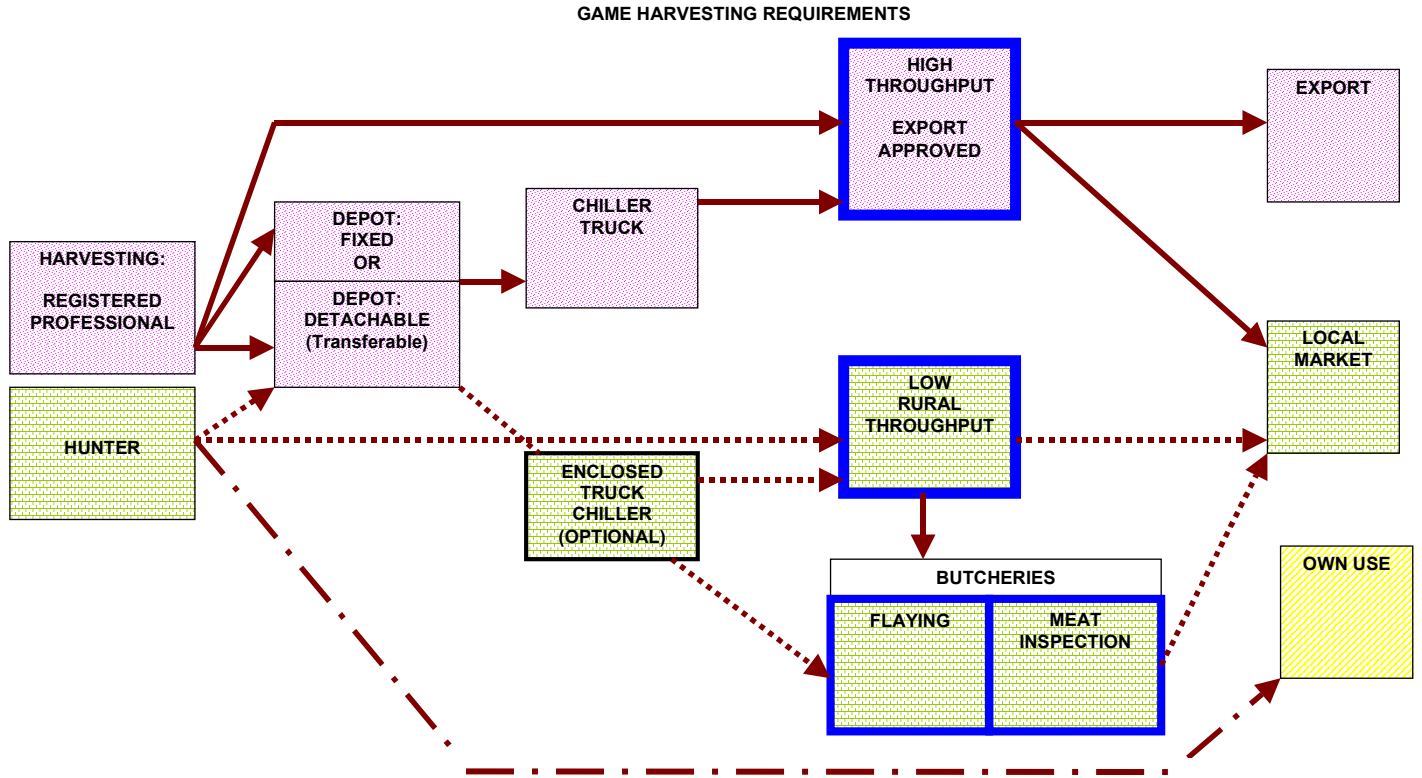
GAME HARVESTING REQUIREMENTS

HARVESTING:

REGISTERED PROFESSIONAL

HUNTER

DEPOT: FIXED OR

DEPOT: DETACHABLE (Transferable)

CHILLER TRUCK

ENCLOSED TRUCK CHILLER (OPTIONAL)

HIGH THROUGHPUT

EXPORT APPROVED

LOW RURAL THROUGHPUT

BUTCHERIES

FLAYING

MEAT INSPECTION

EXPORT

LOCAL MARKET

OWN USE